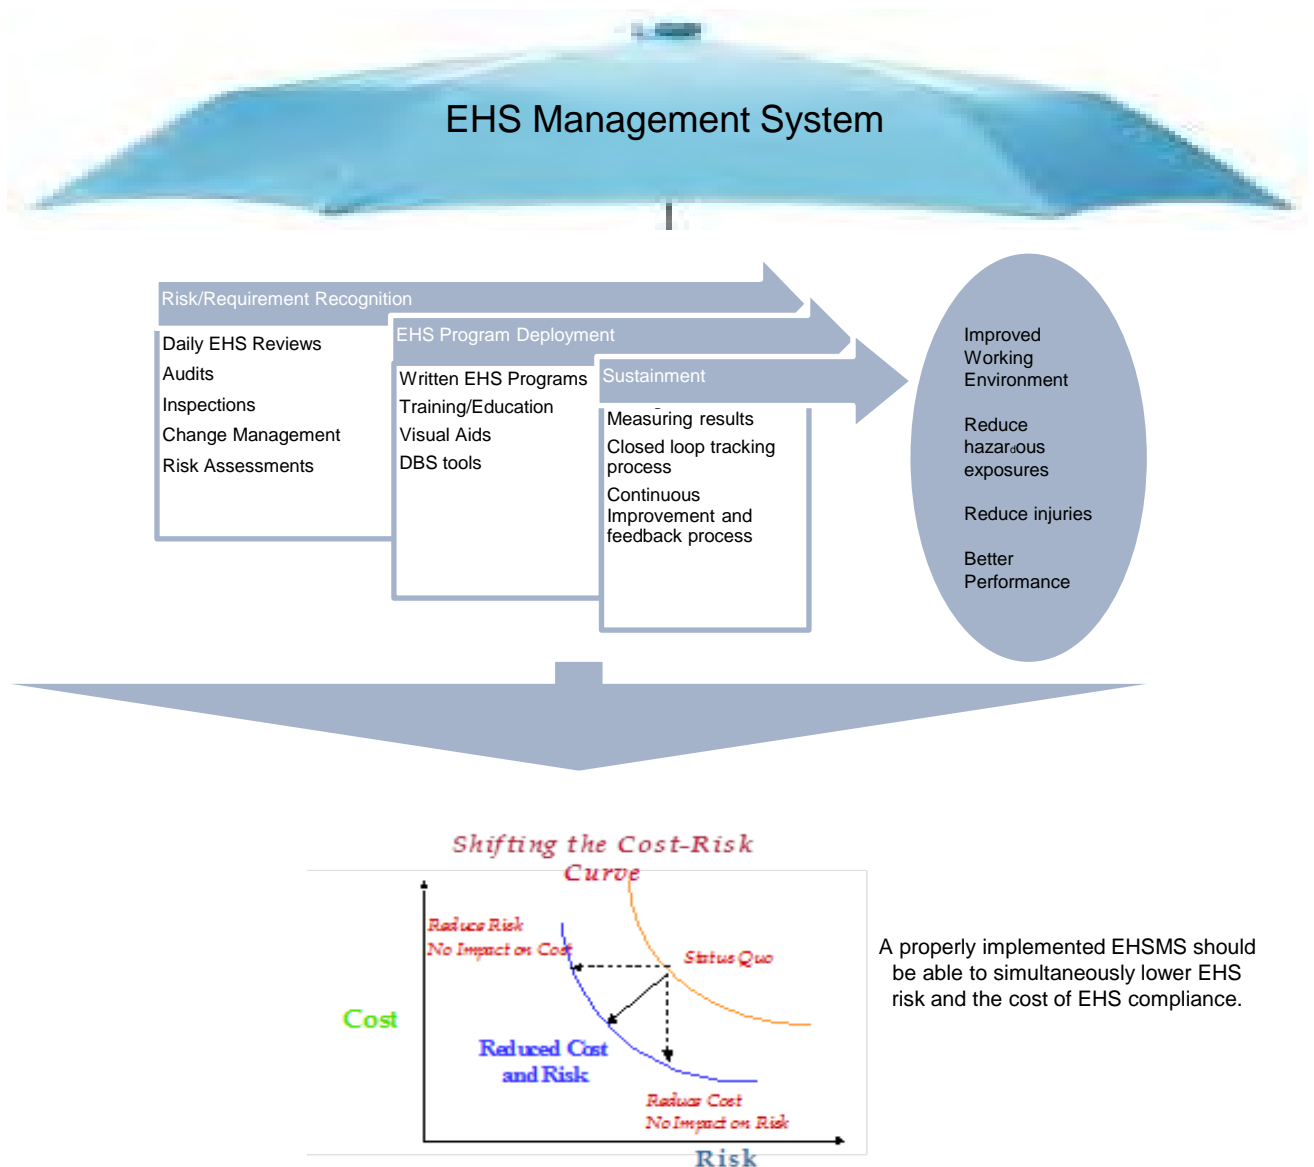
EHS Management System

Risk/Requirement Recognition

Daily EHS Reviews
Audits
Inspections
Change Management
Risk Assessments

EHS Program Deployment

Written EHS Programs
Training/Education
Visual Aids
DBS tools

Sustainment

Measuring results
Closed loop tracking process
Continuous Improvement and feedback process

Improved Working Environment

Reduce hazardous exposures

Reduce injuries

Better Performance

Shifting the Cost-Risk Curve

Reduce Risk
No Impact on Cost

Status Quo

Cost

Reduced Cost and Risk

Reduce Cost
No Impact on Risk

Risk

A properly implemented EHSMS should be able to simultaneously lower EHS risk and the cost of EHS compliance.